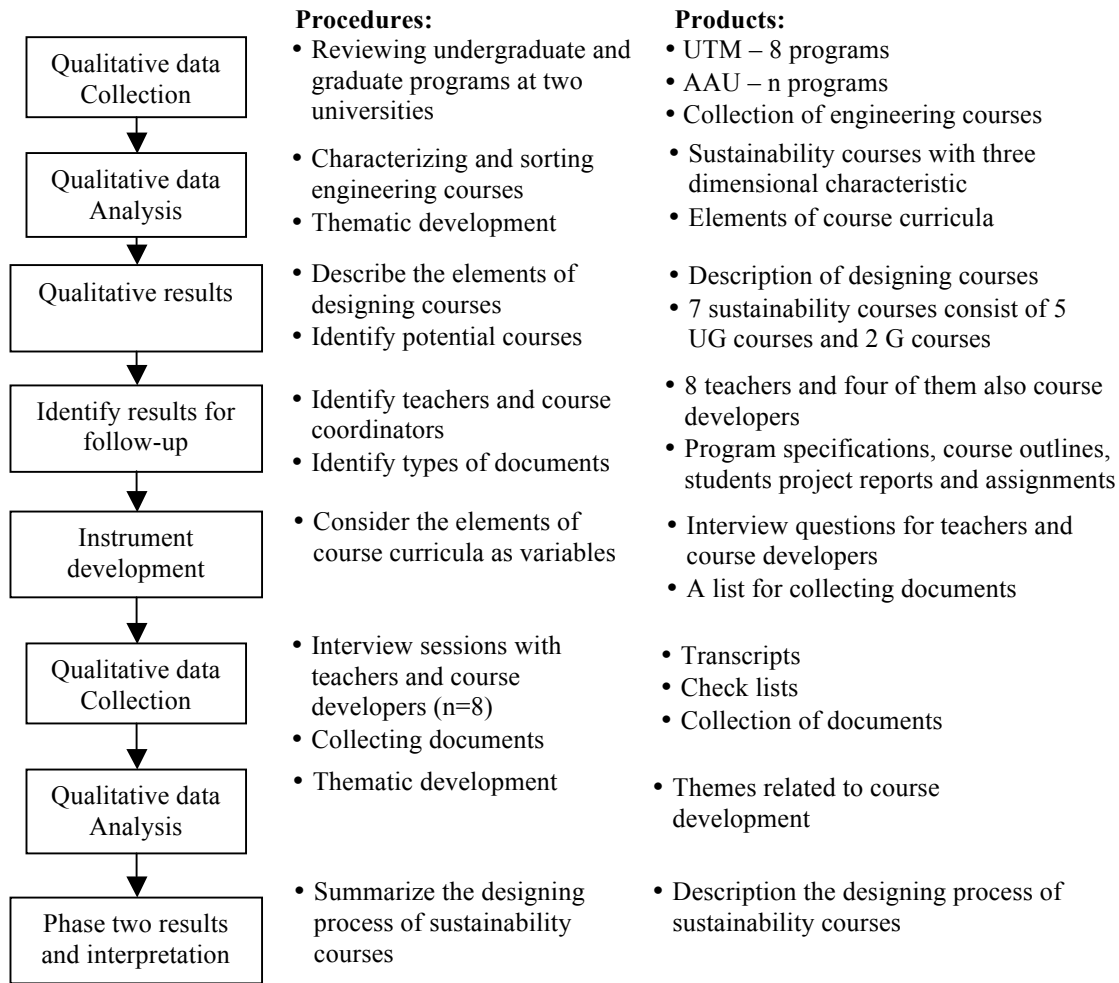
Procedures:

Products:

Qualitative data Collection

• Reviewing undergraduate and graduate programs at two universities

• UTM – 8 programs
• AAU – n programs
• Collection of engineering courses

Qualitative data Analysis

• Characterizing and sorting engineering courses
• Thematic development

• Sustainability courses with three dimensional characteristic
• Elements of course curricula

Qualitative results

• Describe the elements of designing courses
• Identify potential courses

• Description of designing courses
• 7 sustainability courses consist of 5 UG courses and 2 G courses

Identify results for follow-up

• Identify teachers and course coordinators
• Identify types of documents

• 8 teachers and four of them also course developers
• Program specifications, course outlines, students project reports and assignments

Instrument development

• Consider the elements of course curricula as variables

• Interview questions for teachers and course developers
• A list for collecting documents

Qualitative data Collection

• Interview sessions with teachers and course developers (n=8)
• Collecting documents

• Transcripts
• Check lists
• Collection of documents

Qualitative data Analysis

• Thematic development

• Themes related to course development

Phase two results and interpretation

• Summarize the designing process of sustainability courses

• Description the designing process of sustainability courses